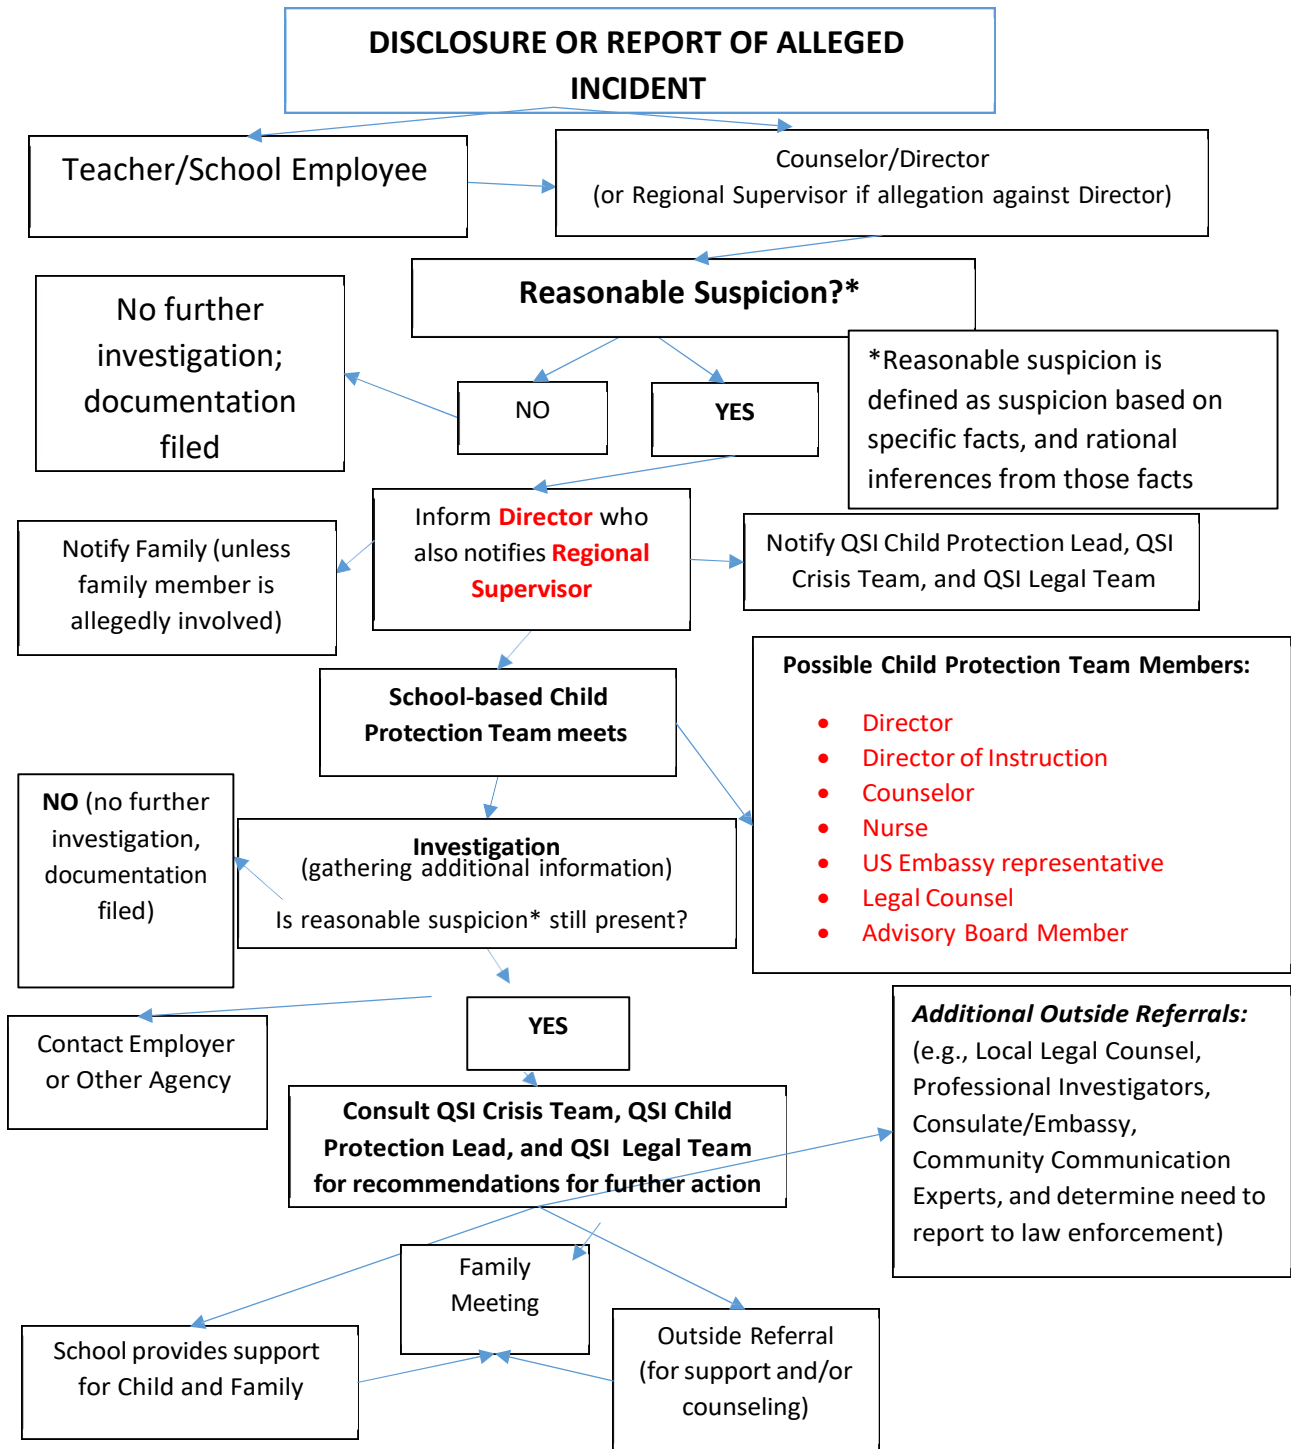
DISCLOSURE OR REPORT OF ALLEGED INCIDENT

Teacher/School Employee

Counselor/Director
(or Regional Supervisor if allegation against Director)

Reasonable Suspicion?*

No further investigation; documentation filed

NO

YES

*Reasonable suspicion is defined as suspicion based on specific facts, and rational inferences from those facts

Notify Family (unless family member is allegedly involved)

Inform Director who also notifies Regional Supervisor

Notify QSI Child Protection Lead, QSI Crisis Team, and QSI Legal Team

School-based Child Protection Team meets

Possible Child Protection Team Members:

- Director
- Director of Instruction
- Counselor
- Nurse
- US Embassy representative
- Legal Counsel
- Advisory Board Member

NO (no further investigation, documentation filed)

Investigation
(gathering additional information)

Is reasonable suspicion* still present?

Contact Employer or Other Agency

YES

Additional Outside Referrals:
(e.g., Local Legal Counsel, Professional Investigators, Consulate/Embassy, Community Communication Experts, and determine need to report to law enforcement)

Consult QSI Crisis Team, QSI Child Protection Lead, and QSI Legal Team for recommendations for further action

Family Meeting

School provides support for Child and Family

Outside Referral (for support and/or counseling)